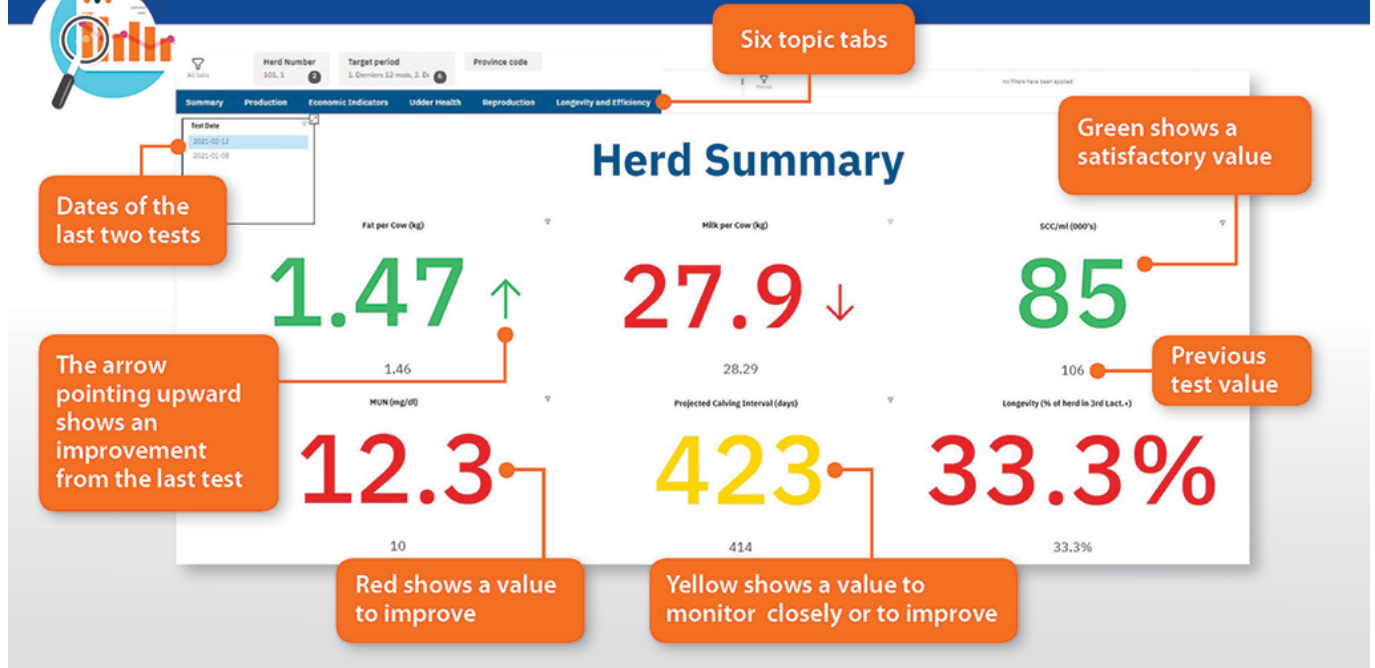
All tabs

Herd Number
101, 1 2

Target period
1. Derniers 12 mois, 2. D 6

Province code

Six topic tabs

No filters have been applied.

Summary Production Economic Indicators Udder Health Reproduction Longevity and Efficiency

Test Date
2021-02-12
2021-01-08

Dates of the last two tests

Herd Summary

Green shows a satisfactory value

Fat per Cow (kg)
1.47 ↑
1.46

Milk per Cow (kg)
27.9 ↓
28.29

SCC/ml (000's)
85
106

The arrow pointing upward shows an improvement from the last test

Previous test value

MUN (mg/dl)
12.3
10

Projected Calving Interval (days)
423
414

Longevity (% of herd in 3rd Lact.+)
33.3%
33.3%

Red shows a value to improve

Yellow shows a value to monitor closely or to improve